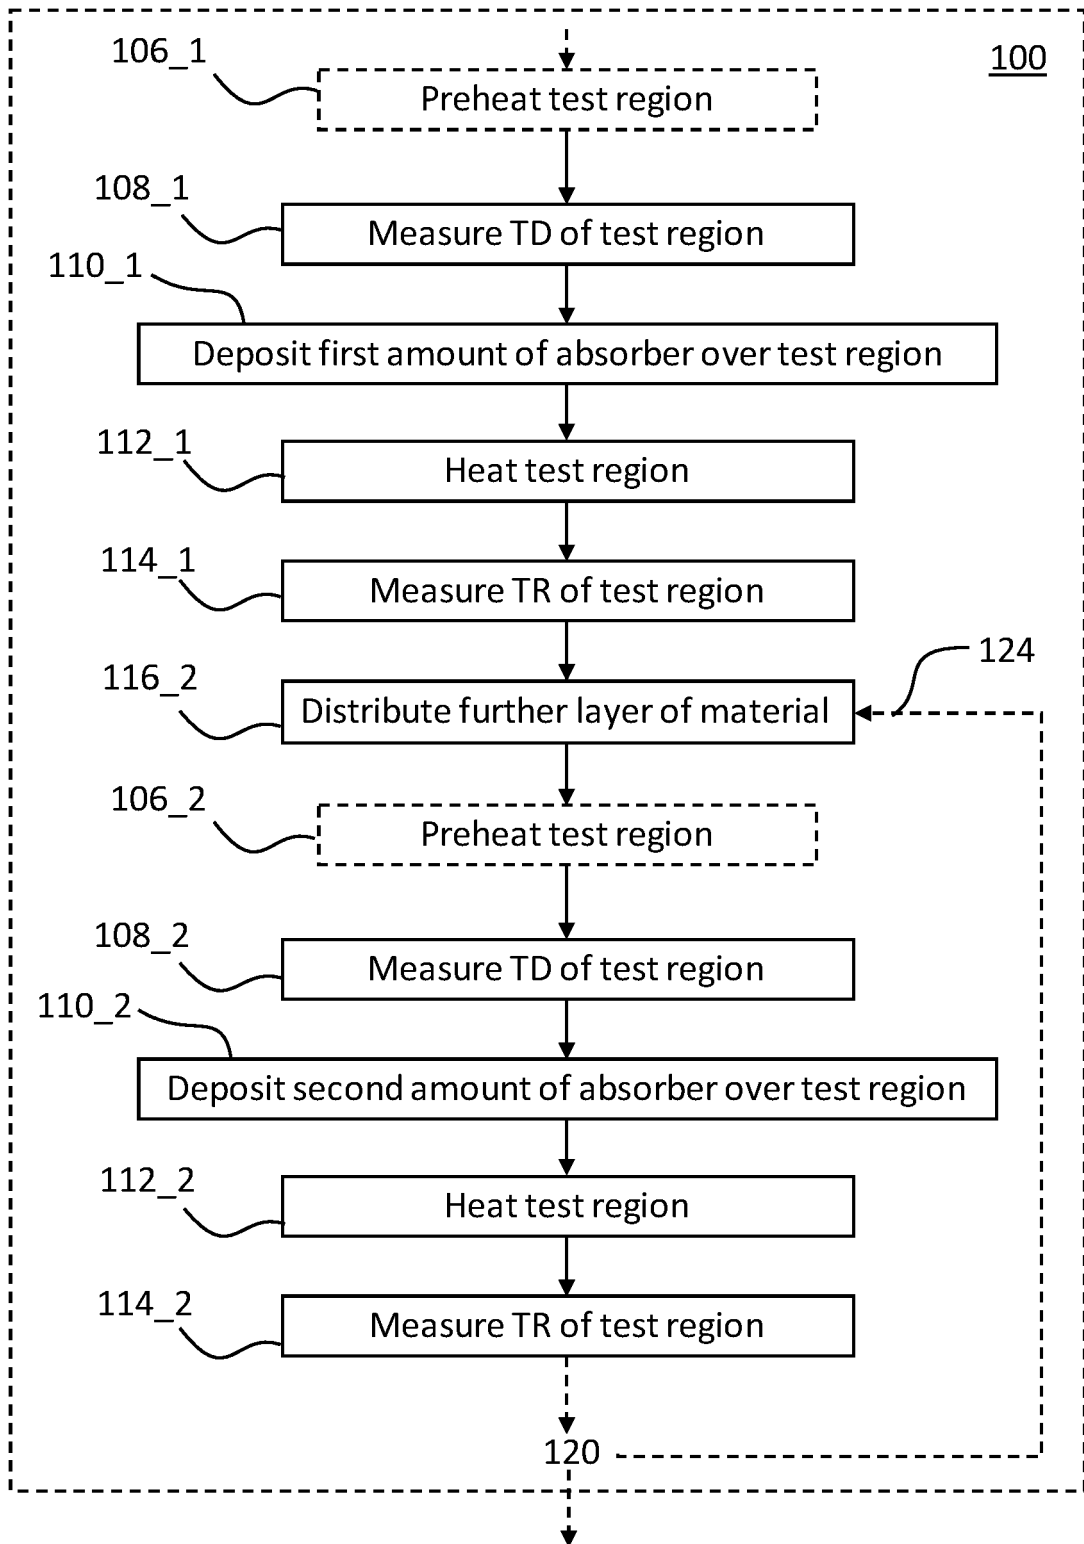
100

106_1

Preheat test region

108_1

Measure TD of test region

110_1

Deposit first amount of absorber over test region

112_1

Heat test region

114_1

Measure TR of test region

116_2

Distribute further layer of material

124

106_2

Preheat test region

108_2

Measure TD of test region

110_2

Deposit second amount of absorber over test region

112_2

Heat test region

114_2

Measure TR of test region

120